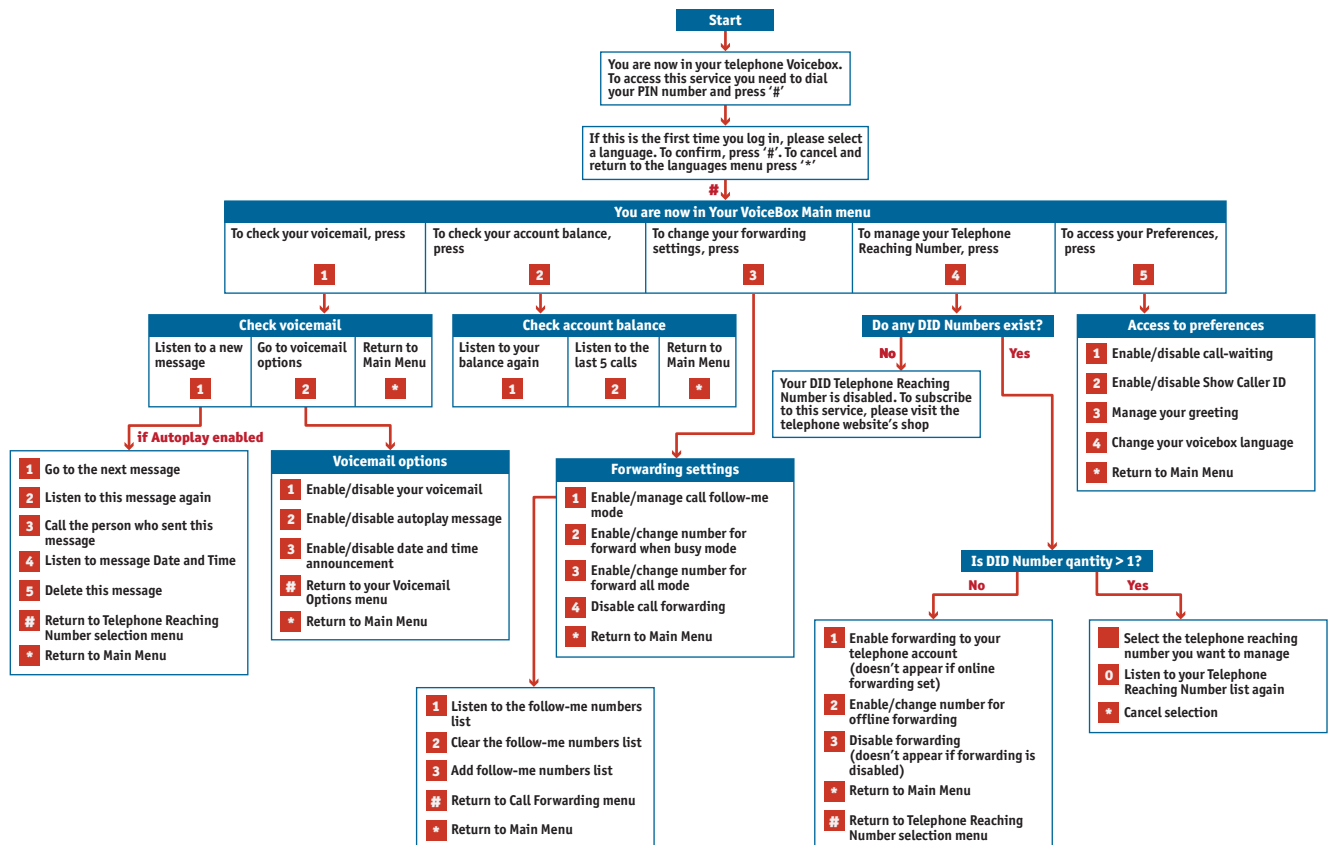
Start

You are now in your telephone Voicebox. To access this service you need to dial your PIN number and press '#'

If this is the first time you log in, please select a language. To confirm, press '#'. To cancel and return to the languages menu press '*'

#

You are now in Your VoiceBox Main menu

To check your voicemail, press 1

To check your account balance, press 2

To change your forwarding settings, press 3

To manage your Telephone Reaching Number, press 4

To access your Preferences, press 5

Check voicemail

Listen to a new message 1

Go to voicemail options 2

Return to Main Menu *

Check account balance

Listen to your balance again 1

Listen to the last 5 calls 2

Return to Main Menu *

Do any DID Numbers exist?

No

Yes

Your DID Telephone Reaching Number is disabled. To subscribe to this service, please visit the telephone website's shop

Access to preferences

1 Enable/disable call-waiting

2 Enable/disable Show Caller ID

3 Manage your greeting

4 Change your voicebox language

* Return to Main Menu

if Autoplay enabled

1 Go to the next message

2 Listen to this message again

3 Call the person who sent this message

4 Listen to message Date and Time

5 Delete this message

# Return to Telephone Reaching Number selection menu

* Return to Main Menu

Voicemail options

1 Enable/disable your voicemail

2 Enable/disable autoplay message

3 Enable/disable date and time announcement

# Return to your Voicemail Options menu

* Return to Main Menu

Forwarding settings

1 Enable/manage call follow-me mode

2 Enable/change number for forward when busy mode

3 Enable/change number for forward all mode

4 Disable call forwarding

* Return to Main Menu

Is DID Number qantity > 1?

No

Yes

1 Enable forwarding to your telephone account (doesn't appear if online forwarding set)

2 Enable/change number for offline forwarding

3 Disable forwarding (doesn't appear if forwarding is disabled)

* Return to Main Menu

# Return to Telephone Reaching Number selection menu

Select the telephone reaching number you want to manage

0 Listen to your Telephone Reaching Number list again

* Cancel selection

1 Listen to the follow-me numbers list

2 Clear the follow-me numbers list

3 Add follow-me numbers list

# Return to Call Forwarding menu

* Return to Main Menu